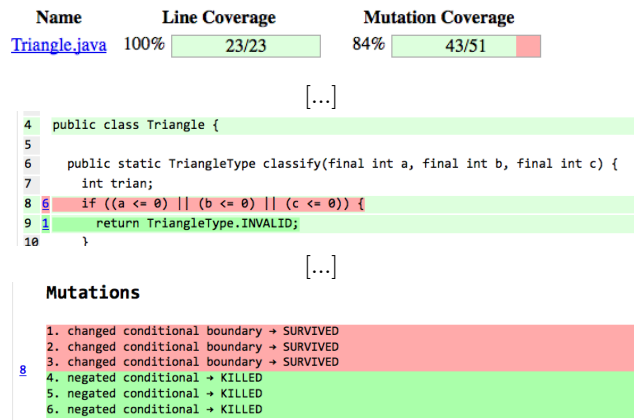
| Name | Line Coverage | | Mutation Coverage | |
|---|---|---|---|---|
| Triangle.java | 100% | 23/23 | 84% | 43/51 |

[...]

4 public class Triangle {
5
6 public static TriangleType classify(final int a, final int b, final int c) {
7 int trian;
8 6 if ((a <= 0) || (b <= 0) || (c <= 0)) {
9 1 return TriangleType.INVALID;
10 }

[...]

Mutations

8
1. changed conditional boundary → SURVIVED
2. changed conditional boundary → SURVIVED
3. changed conditional boundary → SURVIVED
4. negated conditional → KILLED
5. negated conditional → KILLED
6. negated conditional → KILLED